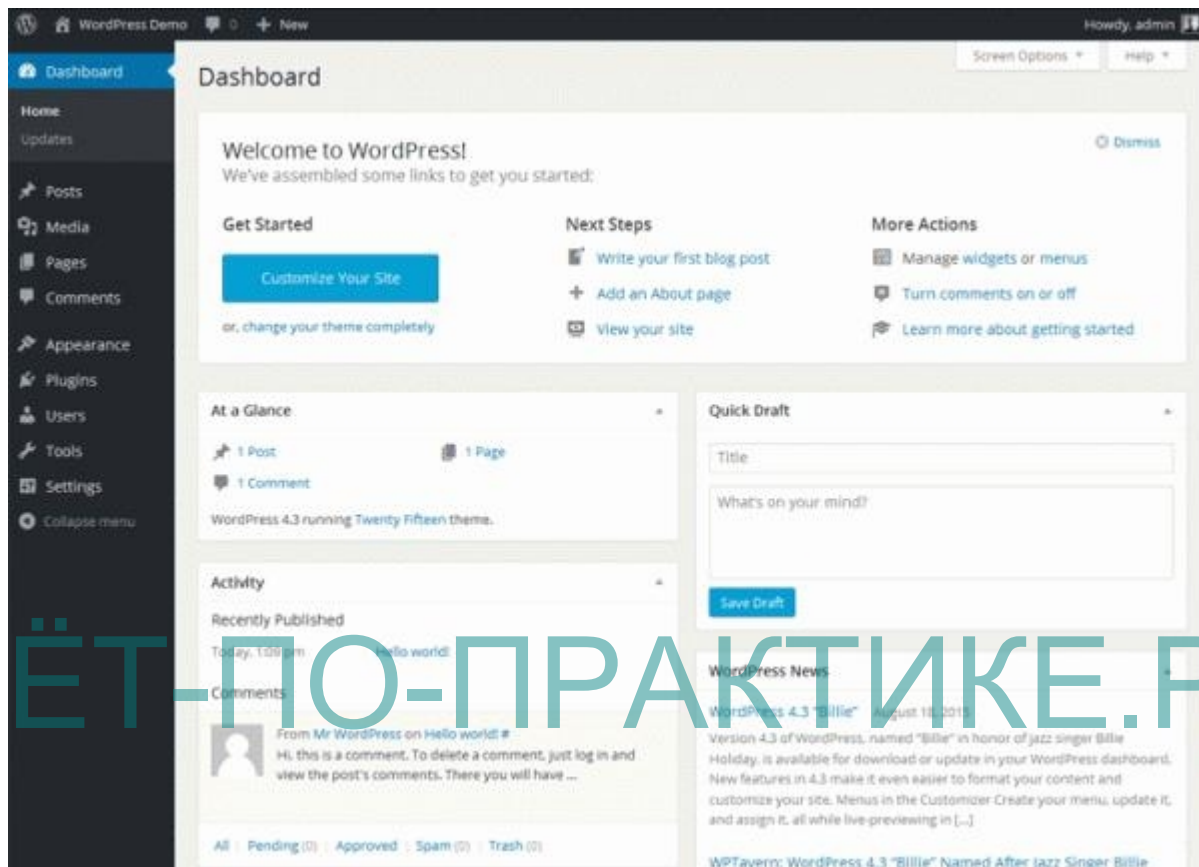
WordPress Demo 0 + New
Howdy, admin

Dashboard
Home
Updates
Posts
Media
Pages
Comments
Appearance
Plugins
Users
Tools
Settings
Collapse menu

Dashboard
Screen Options ▾
Help ▾

Welcome to WordPress!
We've assembled some links to get you started:
Dismiss

Get Started
Customize Your Site
or, change your theme completely

Next Steps
Write your first blog post
Add an About page
View your site

More Actions
Manage widgets or menus
Turn comments on or off
Learn more about getting started

At a Glance
1 Post
1 Page
1 Comment
WordPress 4.3 running Twenty Fifteen theme.

Activity
Recently Published
Today, 1:09 pm Hello world!
Comments
From Mr WordPress on Hello world! #
Hi, this is a comment. To delete a comment, just log in and view the post's comments. There you have ...
All | Pending (0) | Approved | Spam (0) | Trash (0)

Quick Draft
Title
What's on your mind?
Save Draft

WordPress News
WordPress 4.3 "Billie" August 18, 2015
Version 4.3 of WordPress, named "Billie" in honor of jazz singer Billie Holiday, is available for download or update in your WordPress dashboard. New features in 4.3 make it even easier to format your content and customize your site. Menus in the Customizer Create your menu, update it, and assign it, all while live-previewing in [...]
WPTavern: WordPress 4.3 "Billie" Named After Jazz Singer Billie

ЁТ-ПО-ПРАКТИКЕ.Р